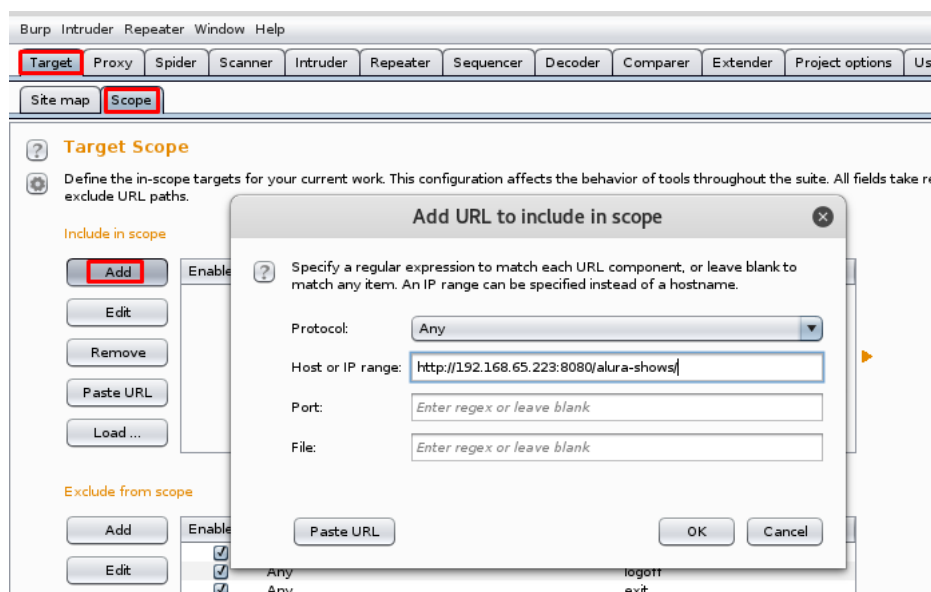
Burp Intruder Repeater Window Help

Target Proxy Spider Scanner Intruder Repeater Sequencer Decoder Comparer Extender Project options Us

Site map Scope

?

Target Scope

Define the in-scope targets for your current work. This configuration affects the behavior of tools throughout the suite. All fields take re exclude URL paths.

Include in scope

Add
Edit
Remove
Paste URL
Load ...

Enable

Exclude from scope

Add
Edit

Enable

Any logoff
Any exit

Add URL to include in scope

?

Specify a regular expression to match each URL component, or leave blank to match any item. An IP range can be specified instead of a hostname.

Protocol: Any

Host or IP range: http://192.168.65.223:8080/alura-shows/

Port: Enter regex or leave blank

File: Enter regex or leave blank

Paste URL

OK Cancel